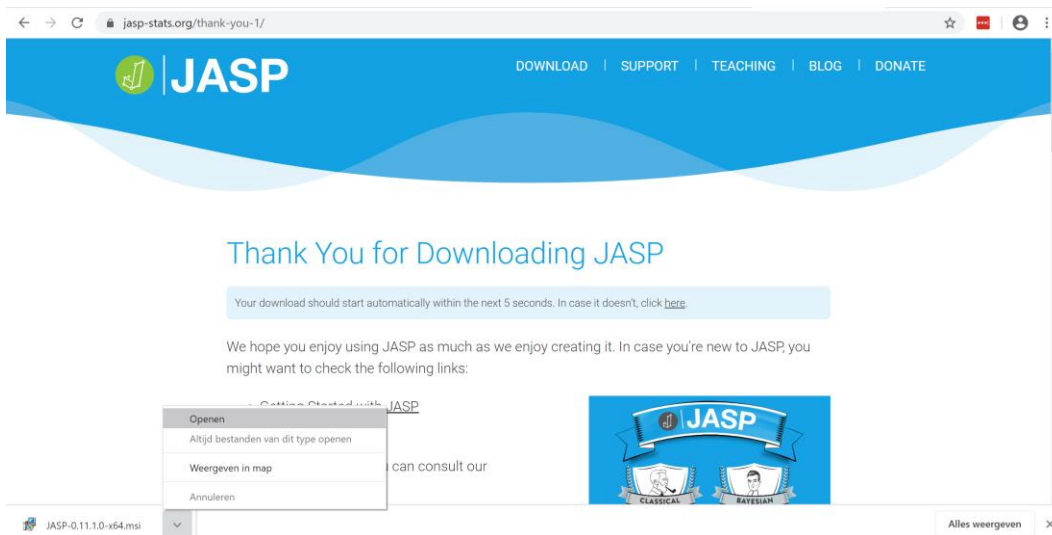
jasp-stats.org/thank-you-1/

JASP

DOWNLOAD | SUPPORT | TEACHING | BLOG | DONATE

Thank You for Downloading JASP

Your download should start automatically within the next 5 seconds. In case it doesn't, click here.

We hope you enjoy using JASP as much as we enjoy creating it. In case you're new to JASP, you might want to check the following links:

• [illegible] JASP

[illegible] can consult our

Openen
Altijd bestanden van dit type openen
Weergeven in map
Annuleren

JASP

CLASSICAL
BAYESIAN

JASP-0.11.1.0-x64.msi

Alles weergeven